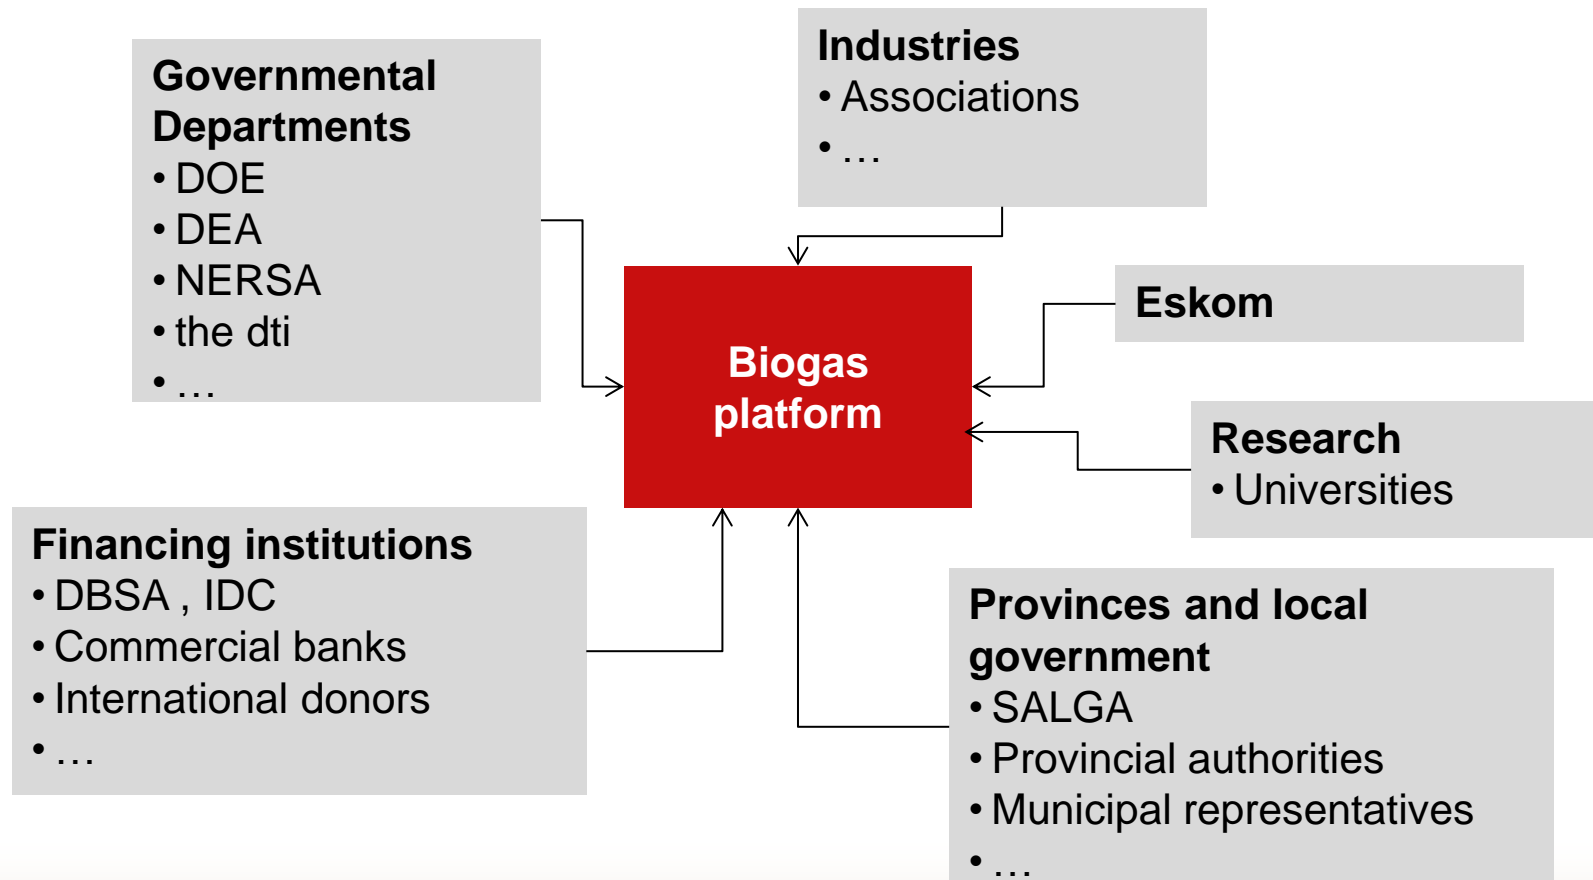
Governmental Departments
• DOE
• DEA
• NERSA
• the dti
• …

Industries
• Associations
• …

Biogas platform

Eskom

Research
• Universities

Financing institutions
• DBSA , IDC
• Commercial banks
• International donors
• …

Provinces and local government
• SALGA
• Provincial authorities
• Municipal representatives
• …